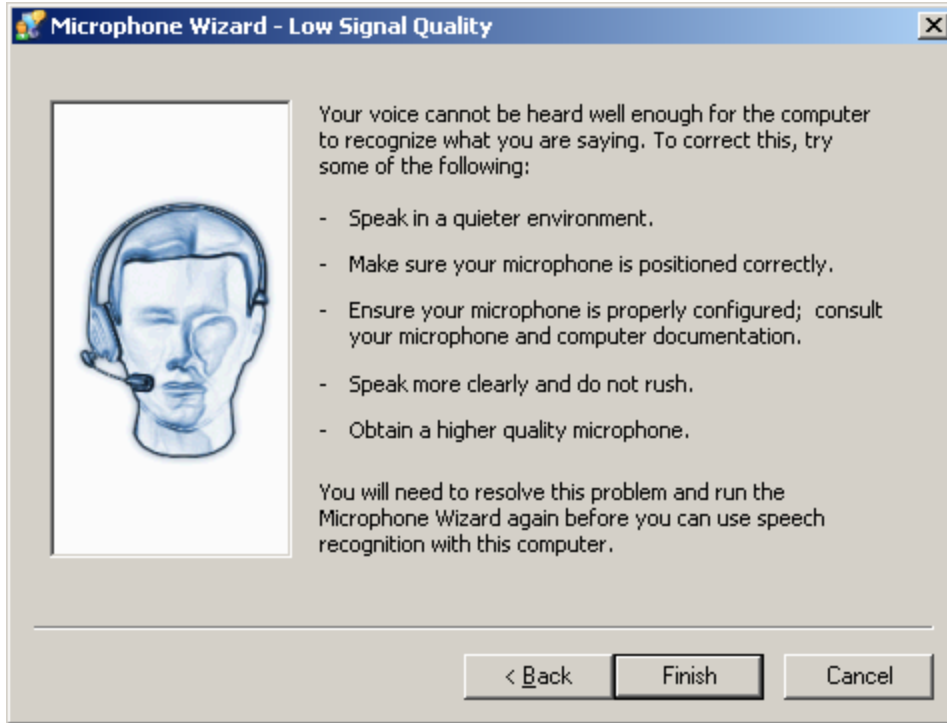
Microphone Wizard - Low Signal Quality

Your voice cannot be heard well enough for the computer to recognize what you are saying. To correct this, try some of the following:

- Speak in a quieter environment.

- Make sure your microphone is positioned correctly.

- Ensure your microphone is properly configured; consult your microphone and computer documentation.

- Speak more clearly and do not rush.

- Obtain a higher quality microphone.

You will need to resolve this problem and run the Microphone Wizard again before you can use speech recognition with this computer.

< Back | Finish | Cancel